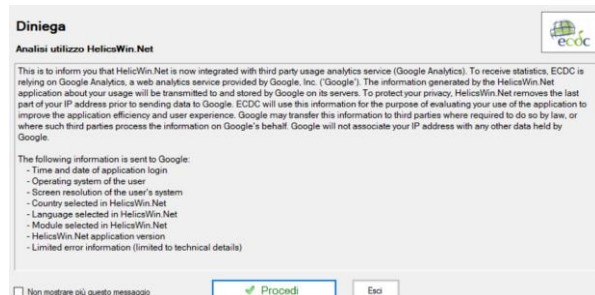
Diniega

Analisi utilizzo HelicsWin.Net

ecdc

This is to inform you that HelicWin.Net is now integrated with third party usage analytics service (Google Analytics). To receive statistics, ECDC is relying on Google Analytics, a web analytics service provided by Google, Inc. ("Google"). The information generated by the HelicsWin.Net application about your usage will be transmitted to and stored by Google on its servers. To protect your privacy, HelicsWin.Net removes the last part of your IP address prior to sending data to Google. ECDC will use this information for the purpose of evaluating your use of the application to improve the application efficiency and user experience. Google may transfer this information to third parties where required to do so by law, or where such third parties process the information on Google's behalf. Google will not associate your IP address with any other data held by Google.

The following information is sent to Google:
- Time and date of application login
- Operating system of the user
- Screen resolution of the user's system
- Country selected in HelicsWin.Net
- Language selected in HelicsWin.Net
- Module selected in HelicsWin.Net
- HelicsWin.Net application version
- Limited error information (limited to technical details)

Non mostrare più questo messaggio

Procedi

Esci